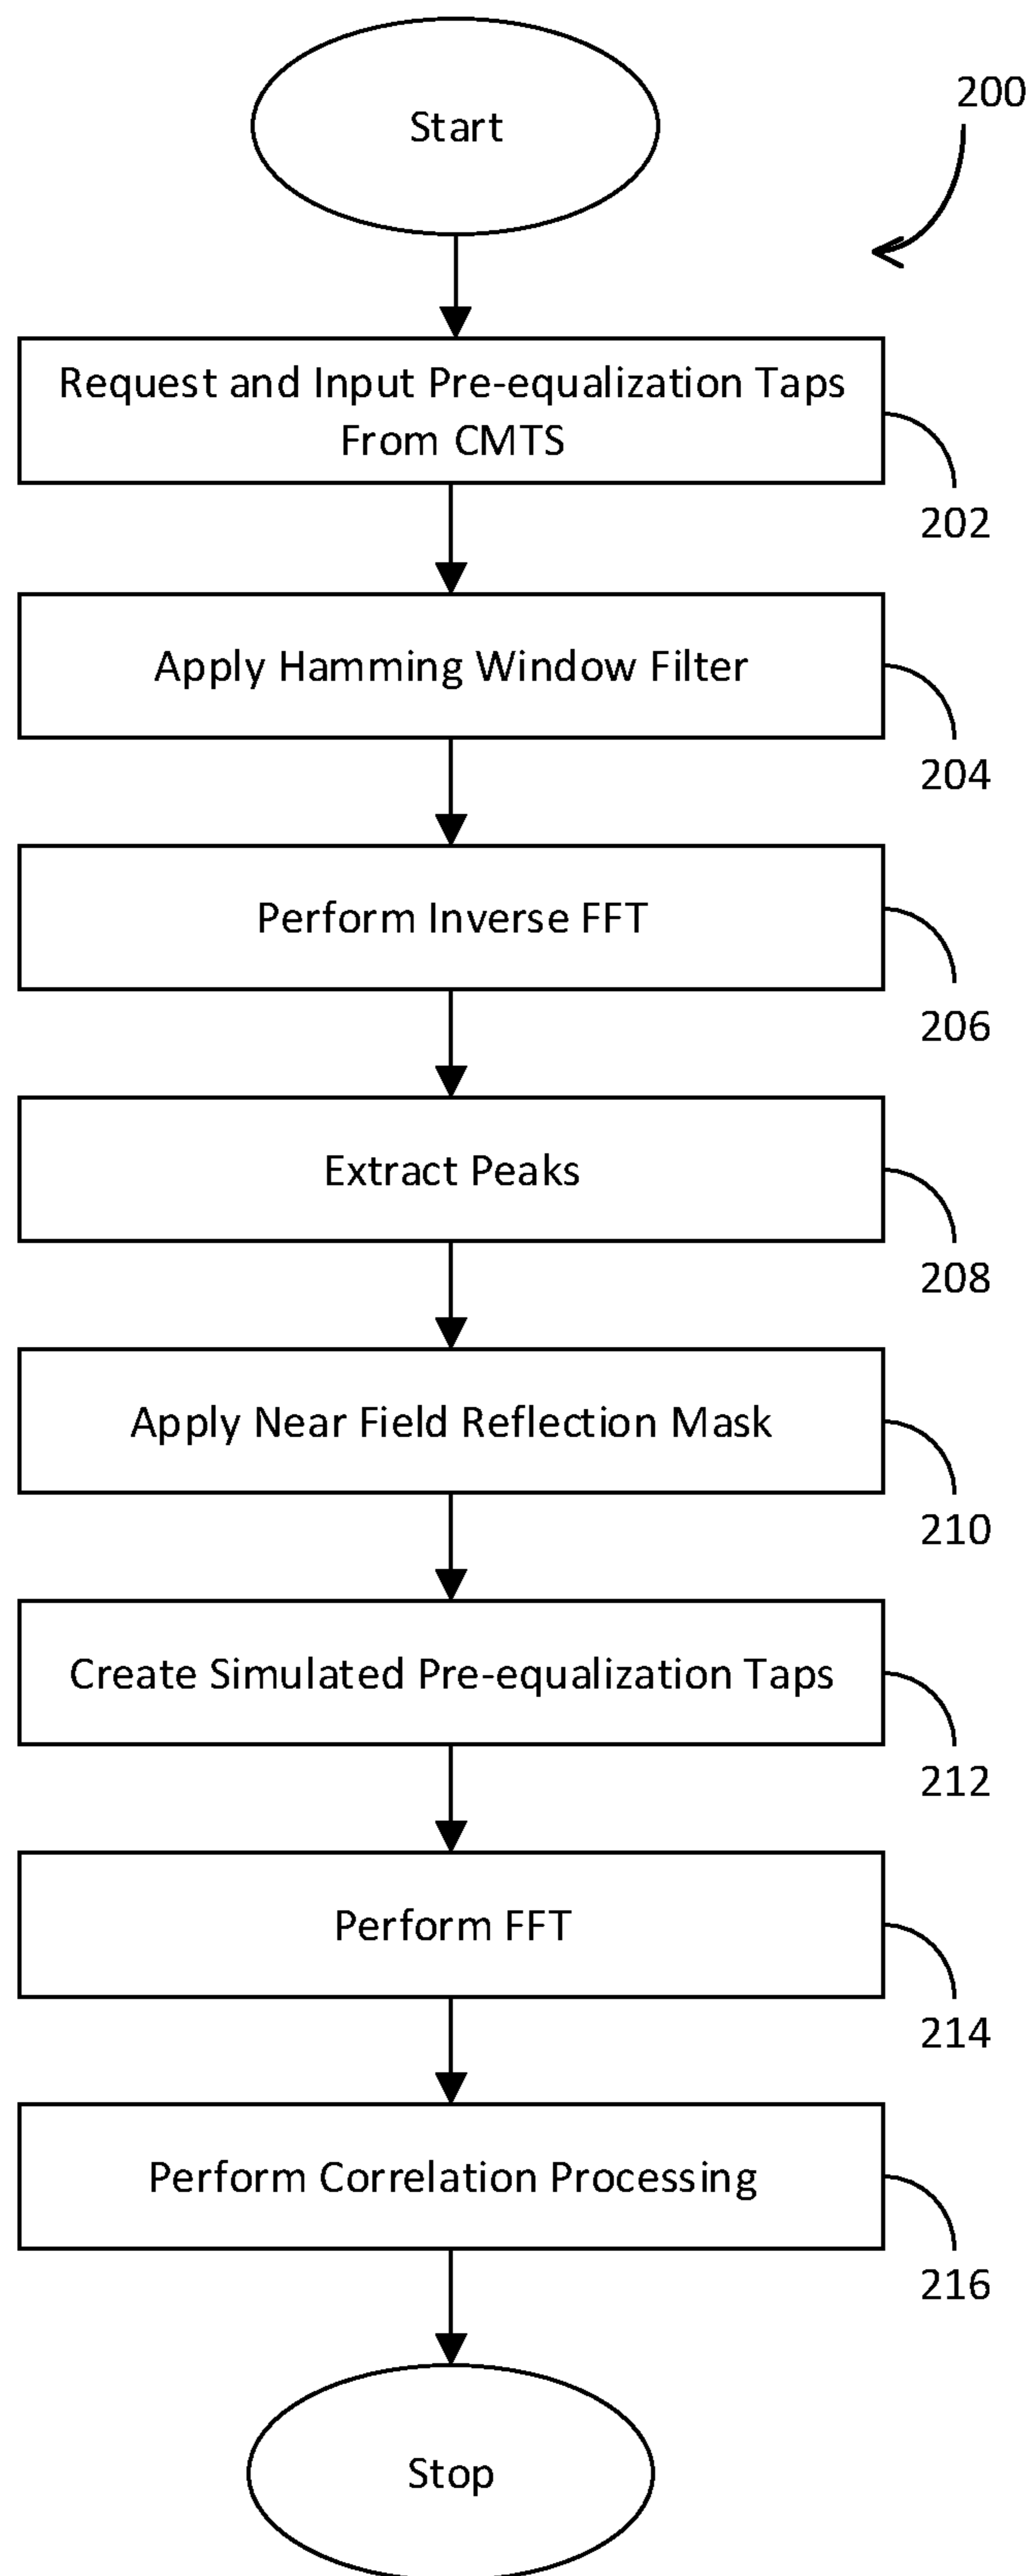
Start

200

Request and Input Pre-equalization Taps From CMTS

202

Apply Hamming Window Filter

204

Perform Inverse FFT

206

Extract Peaks

208

Apply Near Field Reflection Mask

210

Create Simulated Pre-equalization Taps

212

Perform FFT

214

Perform Correlation Processing

216

Stop